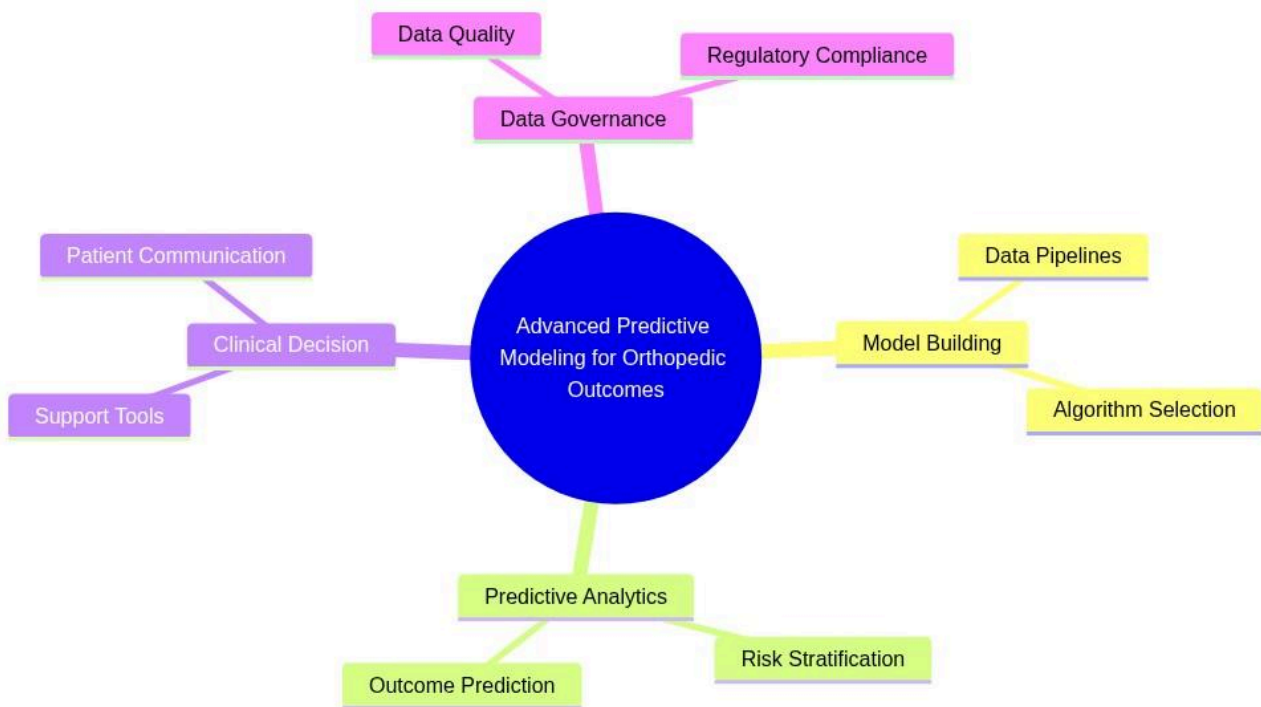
Data Quality

Regulatory Compliance

Data Governance

Patient Communication

Clinical Decision

Support Tools

Advanced Predictive Modeling for Orthopedic Outcomes

Data Pipelines

Model Building

Algorithm Selection

Predictive Analytics

Risk Stratification

Outcome Prediction